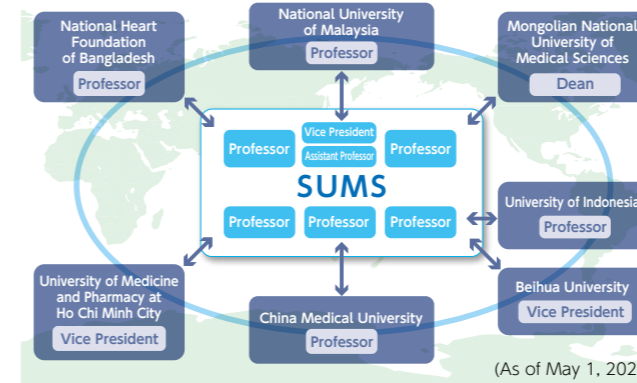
National Heart Foundation of Bangladesh
Professor

National University of Malaysia
Professor

Mongolian National University of Medical Sciences
Dean

Professor
Vice President
Assistant Professor
Professor

SUMS

Professor
Professor
Professor

University of Indonesia
Professor

University of Medicine and Pharmacy at Ho Chi Minh City
Vice President

China Medical University
Professor

Beihua University
Vice President

(As of May 1, 202